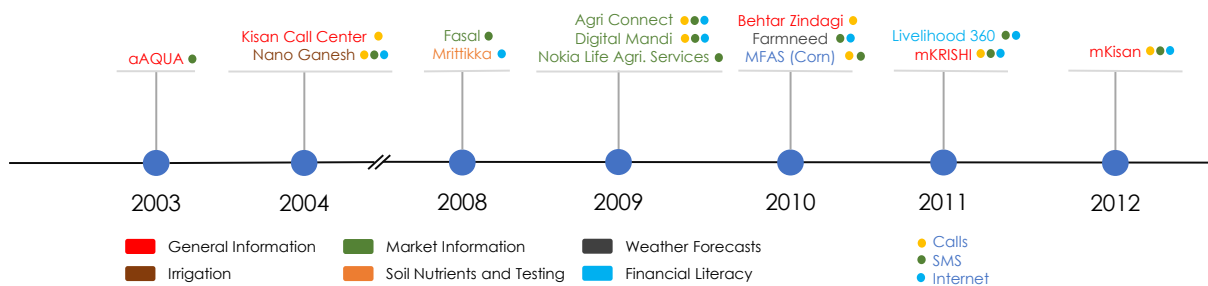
aAQUA

Kisan Call Center
Nano Ganesh

Fasal
Mrittikka

Agri Connect
Digital Mandi
Nokia Life Agri. Services

Behtar Zindagi
Farmneed
MFAS (Corn)

Livelihood 360
mKRISHI

mKisan

2003

2004

2008

2009

2010

2011

2012

General Information
Irrigation
Market Information
Soil Nutrients and Testing
Weather Forecasts
Financial Literacy

Calls
SMS
Internet